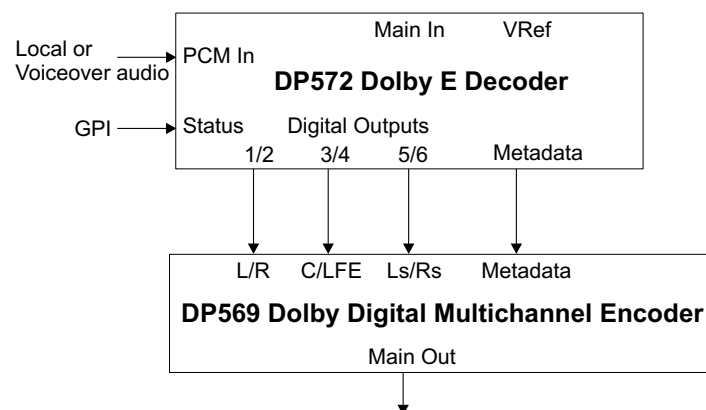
Local or Voiceover audio

PCM In

Main In

VRef

DP572 Dolby E Decoder

GPI

Status

Digital Outputs

1/2

3/4

5/6

Metadata

L/R

C/LFE

Ls/Rs

Metadata

DP569 Dolby Digital Multichannel Encoder

Main Out